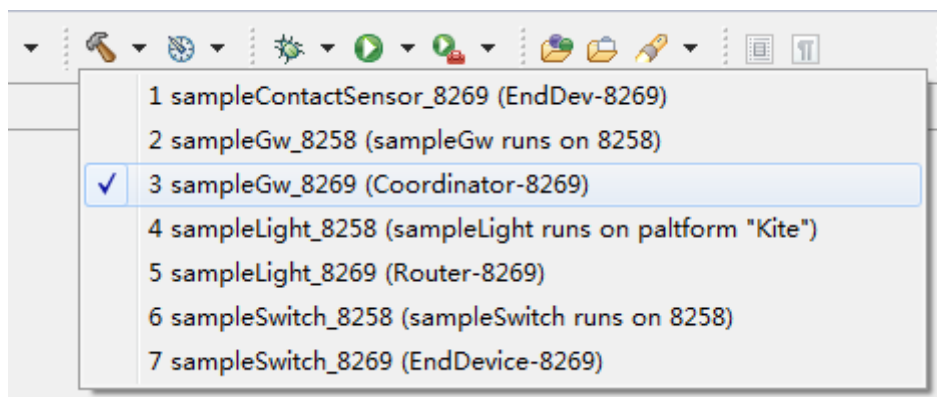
1 sampleContactSensor_8269 (EndDev-8269)
2 sampleGw_8258 (sampleGw runs on 8258)
✓ 3 sampleGw_8269 (Coordinator-8269)
4 sampleLight_8258 (sampleLight runs on paltform "Kite")
5 sampleLight_8269 (Router-8269)
6 sampleSwitch_8258 (sampleSwitch runs on 8258)
7 sampleSwitch_8269 (EndDevice-8269)